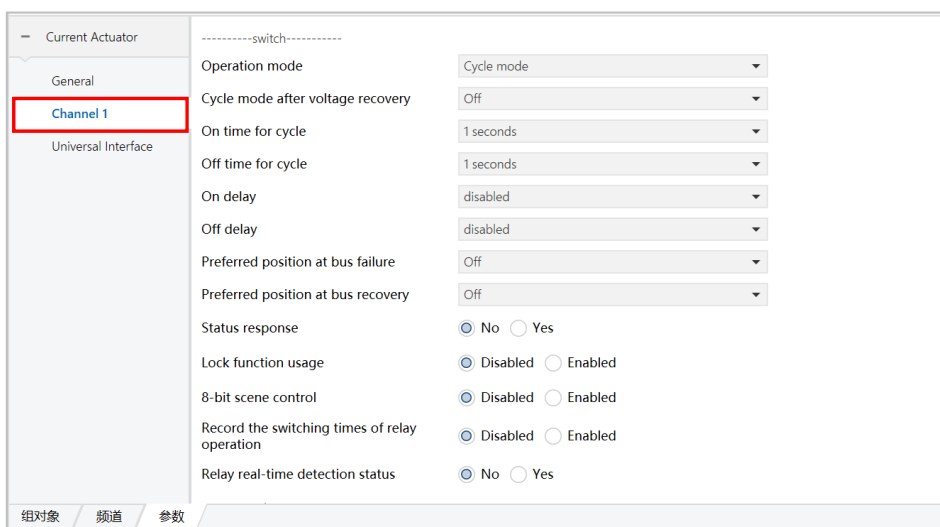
− Current Actuator

General

Channel 1

Universal Interface

----------switch----------

| | |
|---|---|
| Operation mode | Cycle mode |
| Cycle mode after voltage recovery | Off |
| On time for cycle | 1 seconds |
| Off time for cycle | 1 seconds |
| On delay | disabled |
| Off delay | disabled |
| Preferred position at bus failure | Off |
| Preferred position at bus recovery | Off |
| Status response | No Yes |
| Lock function usage | Disabled Enabled |
| 8-bit scene control | Disabled Enabled |
| Record the switching times of relay operation | Disabled Enabled |
| Relay real-time detection status | No Yes |

组对象 频道 参数